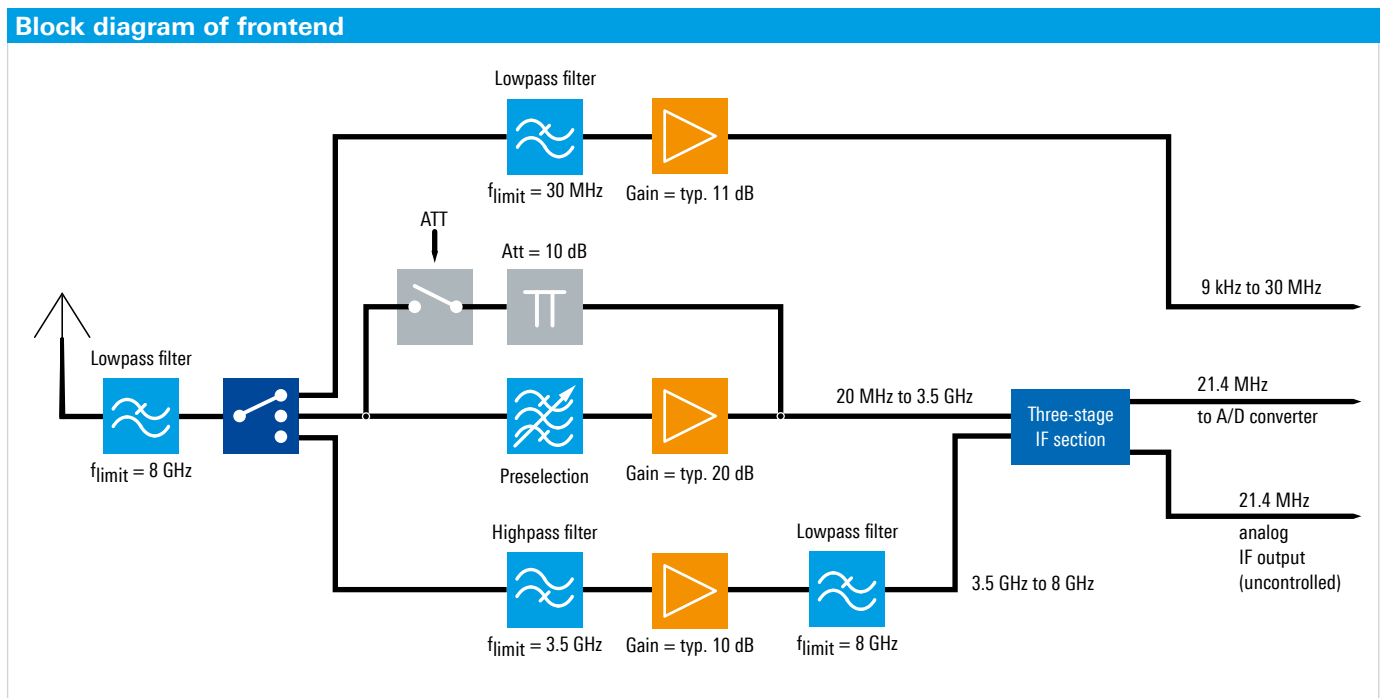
Block diagram of frontend

Lowpass filter

$f_{limit}$ = 30 MHz

Gain = typ. 11 dB

ATT

Att = 10 dB

9 kHz to 30 MHz

Lowpass filter

$f_{limit}$ = 8 GHz

Preselection

Gain = typ. 20 dB

20 MHz to 3.5 GHz

Three-stage IF section

21.4 MHz

to A/D converter

21.4 MHz

analog IF output (uncontrolled)

Highpass filter

$f_{limit}$ = 3.5 GHz

Gain = typ. 10 dB

Lowpass filter

$f_{limit}$ = 8 GHz

3.5 GHz to 8 GHz